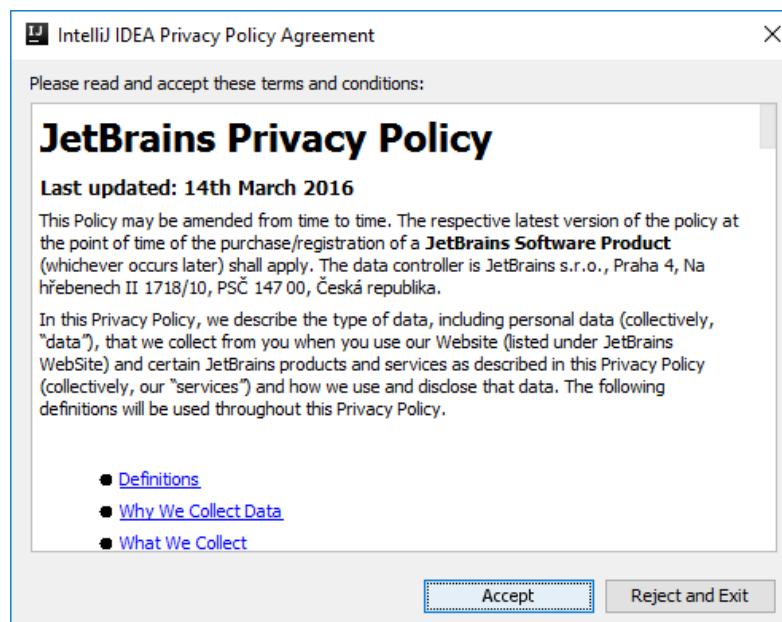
IJ IntelliJ IDEA Privacy Policy Agreement

Please read and accept these terms and conditions:

JetBrains Privacy Policy

Last updated: 14th March 2016

This Policy may be amended from time to time. The respective latest version of the policy at the point of time of the purchase/registration of a JetBrains Software Product (whichever occurs later) shall apply. The data controller is JetBrains s.r.o., Praha 4, Na hřebenech II 1718/10, PSČ 147 00, Česká republika.

In this Privacy Policy, we describe the type of data, including personal data (collectively, "data"), that we collect from you when you use our Website (listed under JetBrains WebSite) and certain JetBrains products and services as described in this Privacy Policy (collectively, our "services") and how we use and disclose that data. The following definitions will be used throughout this Privacy Policy.

- Definitions
- Why We Collect Data
- What We Collect

Accept

Reject and Exit